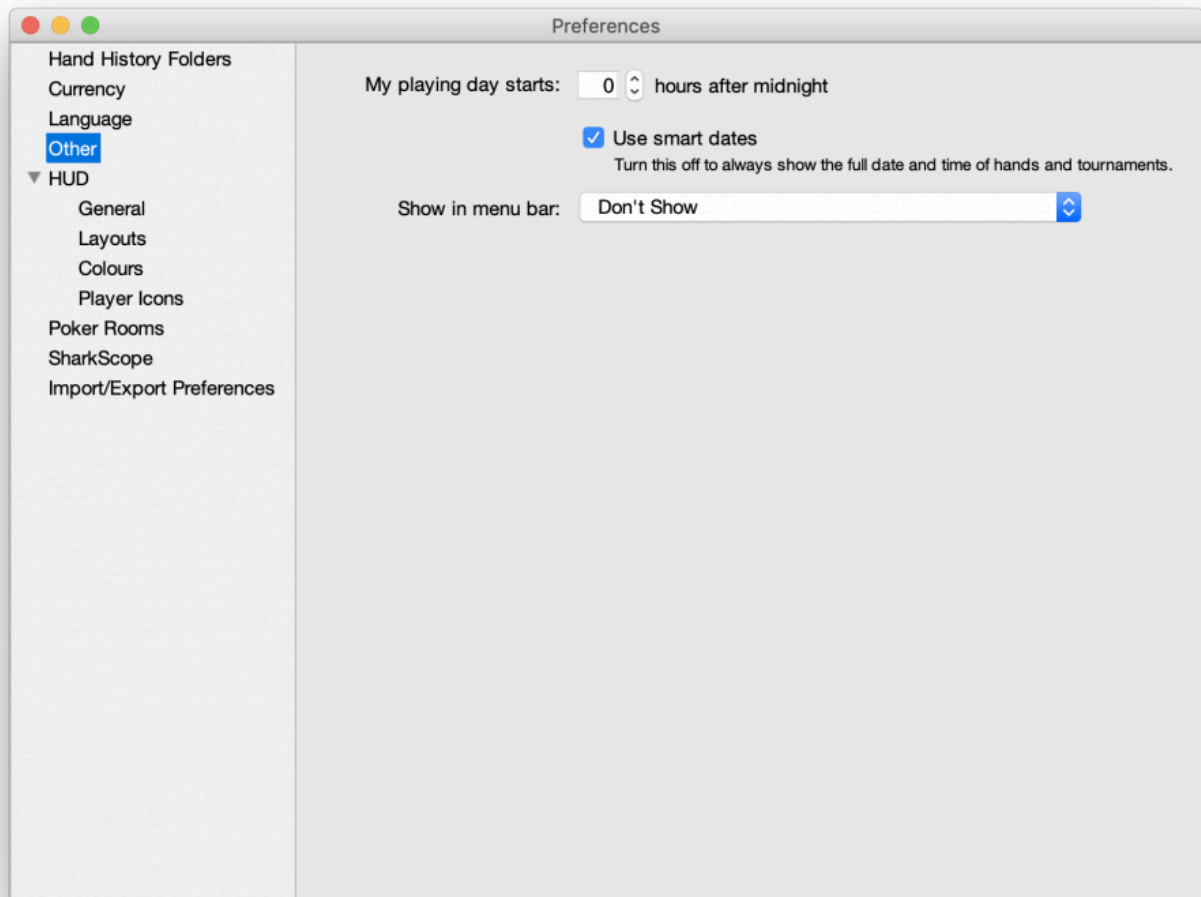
Preferences

Hand History Folders
Currency
Language
Other
HUD
General
Layouts
Colours
Player Icons
Poker Rooms
SharkScope
Import/Export Preferences

My playing day starts: 0 hours after midnight

Use smart dates
Turn this off to always show the full date and time of hands and tournaments.

Show in menu bar: Don't Show